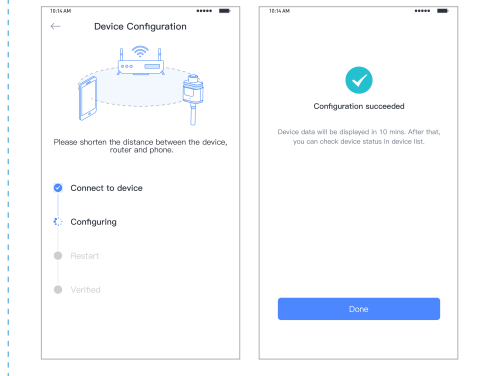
10:14 AM

Device Configuration

Please shorten the distance between the device, router and phone.

Connect to device

Configuring

Restart

Verified

10:14 AM

Configuration succeeded

Device data will be displayed in 10 mins. After that, you can check device status in device list.

Done